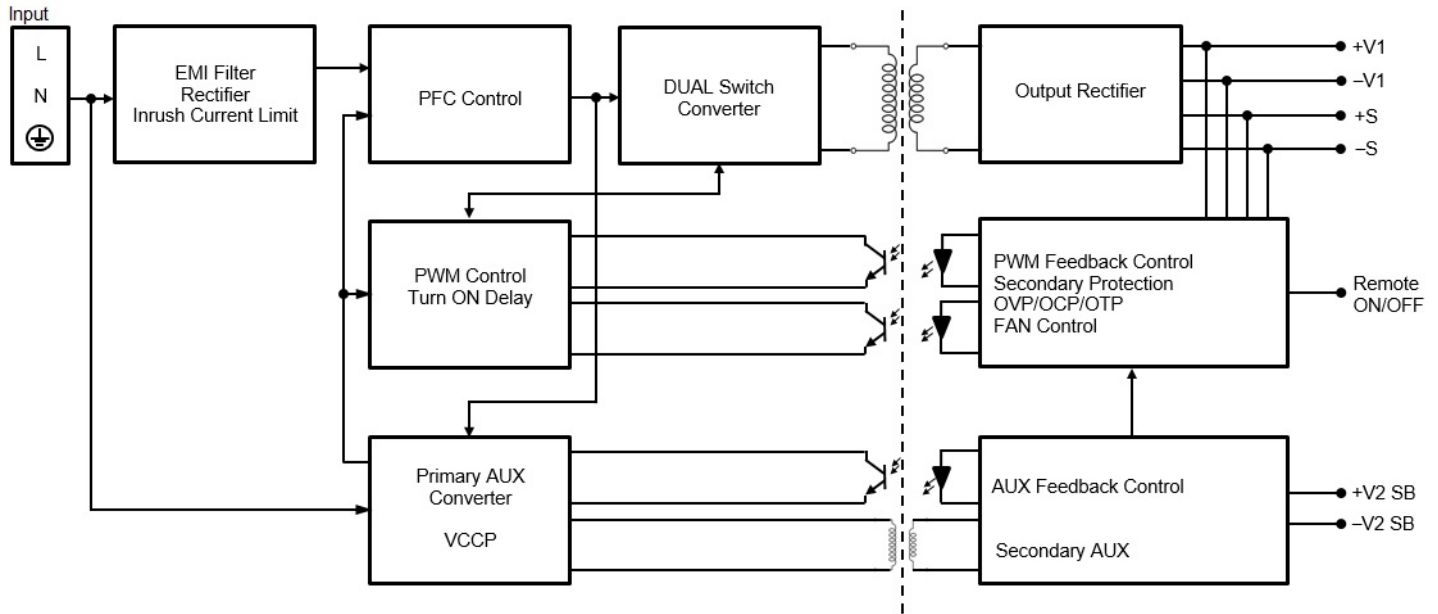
Input

L

N

EMI Filter
Rectifier
Inrush Current Limit

PFC Control

DUAL Switch
Converter

Output Rectifier

+V1

–V1

+S

–S

PWM Control
Turn ON Delay

PWM Feedback Control
Secondary Protection
OVP/OCP/OTP
FAN Control

Remote
ON/OFF

Primary AUX
Converter

VCCP

AUX Feedback Control

Secondary AUX

+V2 SB

–V2 SB